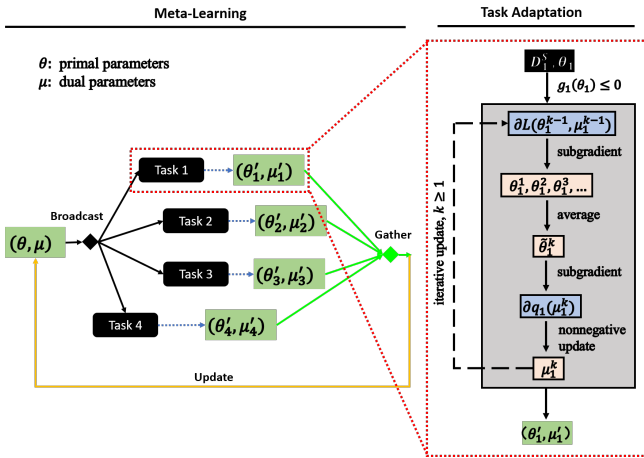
Meta-Learning

Task Adaptation

$\theta$: primal parameters
$\mu$: dual parameters

Broadcast

$(\theta, \mu)$

Task 1

$(\theta_1', \mu_1')$

Task 2

$(\theta_2', \mu_2')$

Task 3

$(\theta_3', \mu_3')$

Task 4

$(\theta_4', \mu_4')$

Gather

Update

$D_1^S, \theta_1$

$g_1(\theta_1) \leq 0$

$\partial L(\theta_1^{k-1}, \mu_1^{k-1})$

subgradient

$\theta_1^1, \theta_1^2, \theta_1^3, \ldots$

average

$\bar{\theta}_1^k$

subgradient

$\partial q_1(\mu_1^k)$

nonnegative update

$\mu_1^k$

iterative update, $k \geq 1$

$(\theta_1', \mu_1')$